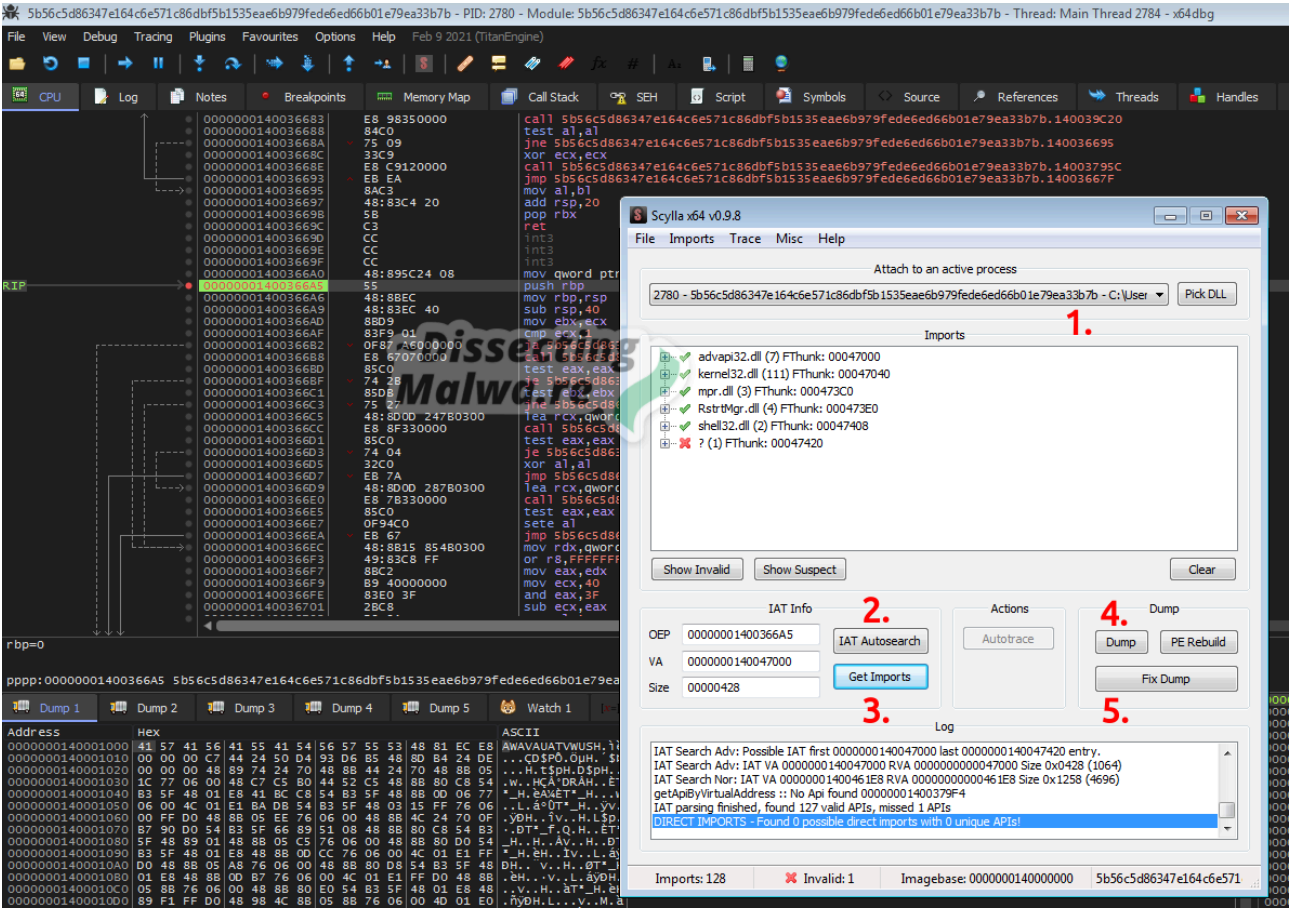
5b56c5d86347e164c6e571c86dbf5b1535eae6b979fede6ed66b01e79ea33b7b - PID: 2780 - Module: 5b56c5d86347e164c6e571c86dbf5b1535eae6b979fede6ed66b01e79ea33b7b - Thread: Main Thread 2784 - x64dbg

File View Debug Tracing Plugins Favourites Options Help Feb 9 2021 (TitanEngine)

CPU Log Notes Breakpoints Memory Map Call Stack SEH Script Symbols Source References Threads Handles

000000014003668З E8 98350000 call 5b56c5d86347e164c6e571c86dbf5b1535eae6b979fede6ed66b01e79ea33b7b.140039C20
0000000140036688 84C0 test al,al
000000014003668A 75 09 jne 5b56c5d86347e164c6e571c86dbf5b1535eae6b979fede6ed66b01e79ea33b7b.140036695
000000014003668C 33C9 xor ecx,ecx
000000014003668E E8 C9120000 call 5b56c5d86347e164c6e571c86dbf5b1535eae6b979fede6ed66b01e79ea33b7b.14003795C
0000000140036693 EB EA jmp 5b56c5d86347e164c6e571c86dbf5b1535eae6b979fede6ed66b01e79ea33b7b.14003667F
0000000140036695 8AC3 mov al,bl
0000000140036697 48:83C4 20 add rsp,20
000000014003669B 5B pop rbx
000000014003669C C3 ret
000000014003669D CC int3
000000014003669E CC int3
000000014003669F CC int3
00000001400366A0 48:895C24 08 mov qword ptr
RIP 00000001400366A5 55 push rbp
00000001400366A6 48:8BEC mov rbp,rsp
00000001400366A9 48:83EC 40 sub rsp,40
rbp=0

pppp:00000001400366A5 5b56c5d86347e164c6e571c86dbf5b1535eae6b979fede6ed66b01e79ea

Dump 1 Dump 2 Dump 3 Dump 4 Dump 5 Watch 1

Address Hex ASCII
0000000140001000 41 57 41 56 41 55 41 54 56 57 55 53 48 81 EC E8 AWAVAUATVWUSH.
0000000140001010 00 00 00 C7 44 24 50 D4 93 D6 B5 48 8D B4 24 DE
0000000140001020 00 00 00 48 89 74 24 70 48 8B 44 24 70 48 8B 05

Scylla x64 v0.9.8
File Imports Trace Misc Help
Attach to an active process
2780 - 5b56c5d86347e164c6e571c86dbf5b1535eae6b979fede6ed66b01e79ea33b7b - C:\User
Pick DLL
1.
Imports
advapi32.dll (7) FThunk: 00047000
kernel32.dll (111) FThunk: 00047040
mpr.dll (3) FThunk: 000473C0
RstrtMgr.dll (4) FThunk: 000473E0
shell32.dll (2) FThunk: 00047408
? (1) FThunk: 00047420
Show Invalid Show Suspect Clear
IAT Info
2.
OEP 00000001400366A5 IAT Autosearch
VA 0000000140047000 Get Imports
Size 00000428
3.
Actions
Autotrace
Dump
4.
Dump PE Rebuild
Fix Dump
5.
Log
IAT Search Adv: Possible IAT first 0000000140047000 last 0000000140047420 entry.
IAT Search Adv: IAT VA 0000000140047000 RVA 0000000000047000 Size 0x0428 (1064)
IAT Search Nor: IAT VA 00000001400461E8 RVA 00000000000461E8 Size 0x1258 (4696)
getApiByVirtualAddress :: No Api found 00000001400379F4
IAT parsing finished, found 127 valid APIs, missed 1 APIs
DIRECT IMPORTS - Found 0 possible direct imports with 0 unique APIs!
Imports: 128 Invalid: 1 Imagebase: 0000000140000000 5b56c5d86347e164c6e571